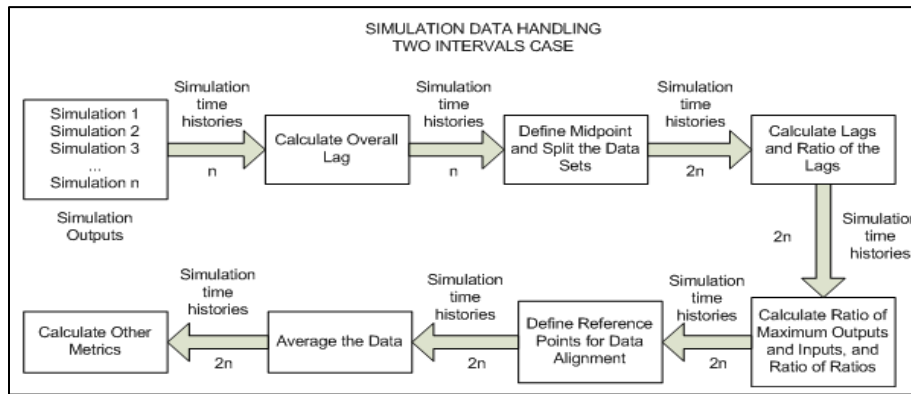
SIMULATION DATA HANDLING
TWO INTERVALS CASE

Simulation 1
Simulation 2
Simulation 3
...
Simulation n

Simulation Outputs

Simulation time histories

n

Calculate Overall Lag

Simulation time histories

n

Define Midpoint and Split the Data Sets

Simulation time histories

2n

Calculate Lags and Ratio of the Lags

2n

Simulation time histories

Calculate Ratio of Maximum Outputs and Inputs, and Ratio of Ratios

Simulation time histories

2n

Define Reference Points for Data Alignment

Simulation time histories

2n

Average the Data

Simulation time histories

2n

Calculate Other Metrics